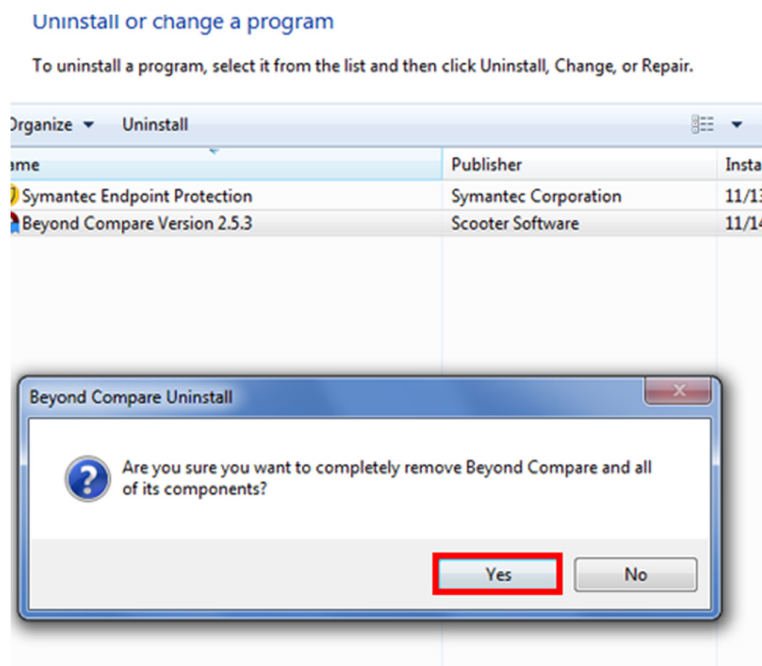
Uninstall or change a program

To uninstall a program, select it from the list and then click Uninstall, Change, or Repair.

Organize ▾ Uninstall

| ame | Publisher | Insta |
|---|---|---|
| Symantec Endpoint Protection | Symantec Corporation | 11/13 |
| Beyond Compare Version 2.5.3 | Scooter Software | 11/14 |

Beyond Compare Uninstall

Are you sure you want to completely remove Beyond Compare and all of its components?

Yes No